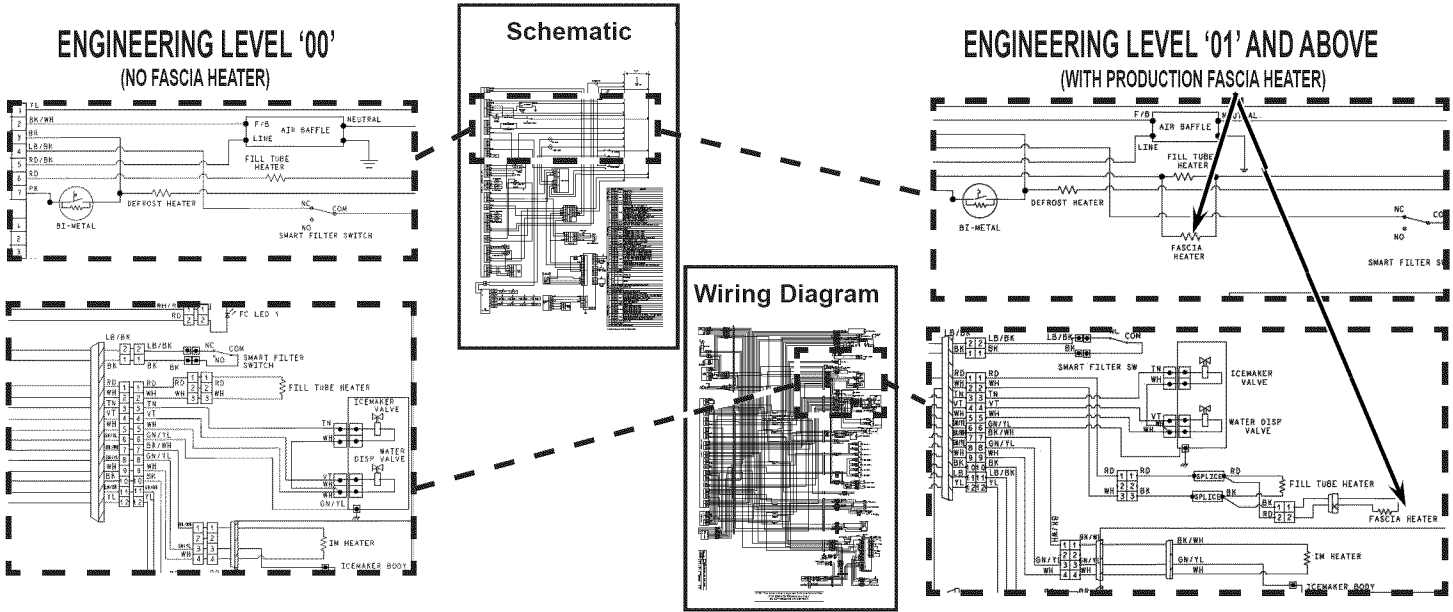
ENGINEERING LEVEL '00'
(NO FASCIA HEATER)

Schematic

ENGINEERING LEVEL '01' AND ABOVE
(WITH PRODUCTION FASCIA HEATER)

YL
BK/WH
BR
LB/BK
RD/BK
RD
PK
F/B
LINE
AIR BAFFLE
NEUTRAL
FILL TUBE HEATER
DEFROST HEATER
BI-METAL
NC
COM
NO
SMART FILTER SWITCH

F/B
AIR BAFFLE
NEUTRAL
LINE
FILL TUBE HEATER
DEFROST HEATER
BI-METAL
FASCIA HEATER
NC
NO
SMART FILTER SW

Wiring Diagram

RD
FC LED 1
LB/BK
LB/BK
BK
NC
COM
NO
SMART FILTER SWITCH
RD
WH
TN
VT
WH
GN/YL
BR/WH
GN/YL
WH
BK
LB/BK
YL
FILL TUBE HEATER
TN
ICEMAKER VALVE
VT
WH
WATER DISP VALVE
GN/YL
IM HEATER
ICEMAKER BODY

LB/BK
BK
LB/BK
NC
COM
SMART FILTER SW
TN
WH
ICEMAKER VALVE
RD
WH
TN
VT
WH
GN/YL
BK/WH
GN/YL
WH
BK
LB/BK
YL
VT
WH
WATER DISP VALVE
RD
WH
SPLICE
RD
SPLICE
BK
FILL TUBE HEATER
BK
RD
FASCIA HEATER
BK/WH
GN/YL
WH
IM HEATER
ICEMAKER BODY